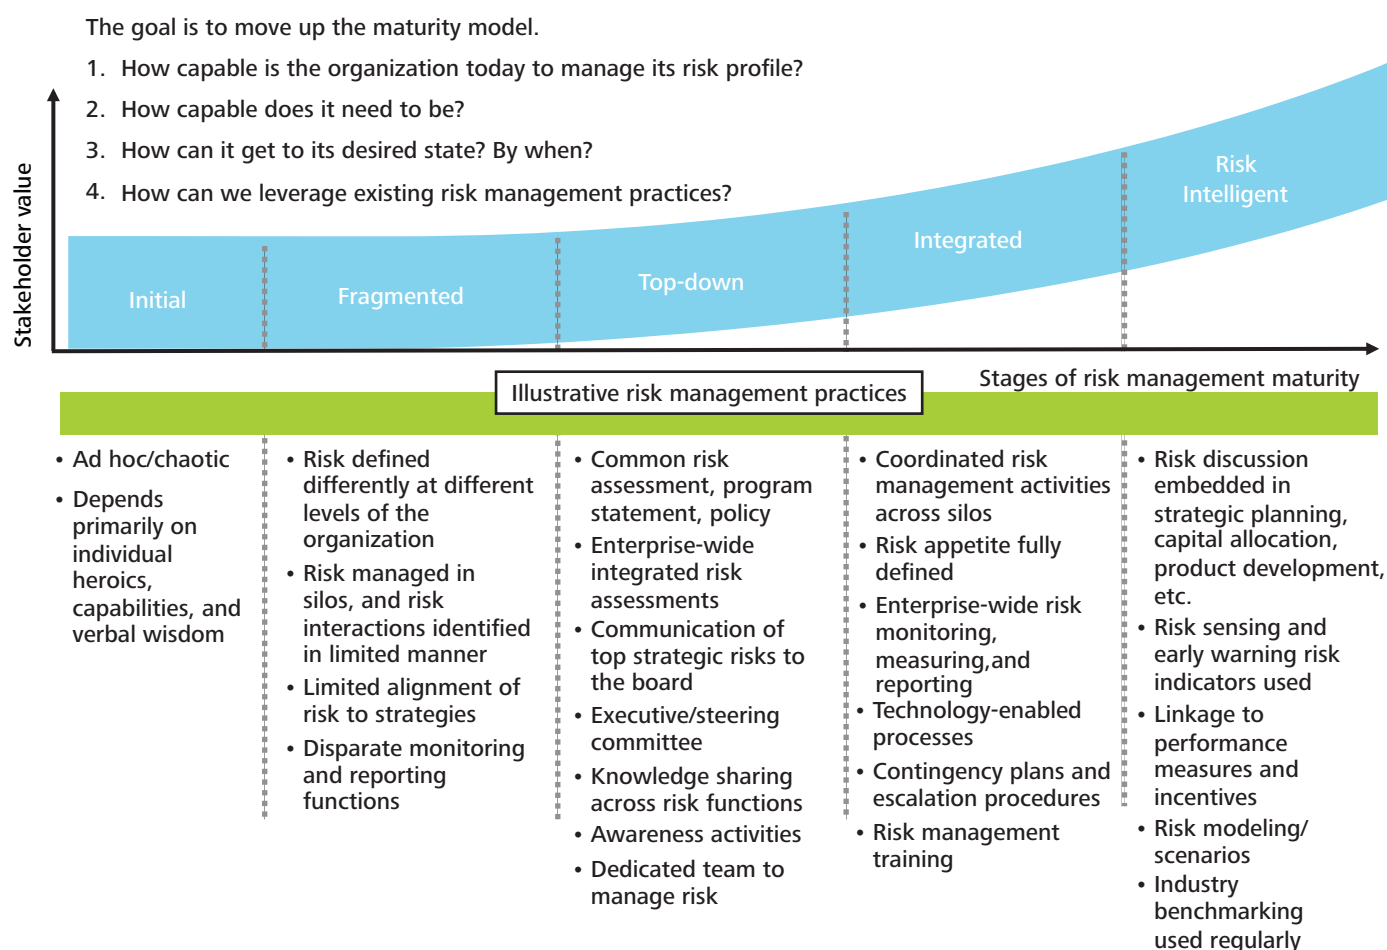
The goal is to move up the maturity model.

1. How capable is the organization today to manage its risk profile?
2. How capable does it need to be?
3. How can it get to its desired state? By when?
4. How can we leverage existing risk management practices?

Stakeholder value

Initial

Fragmented

Top-down

Integrated

Risk Intelligent

Stages of risk management maturity

Illustrative risk management practices

• Ad hoc/chaotic
• Depends primarily on individual heroics, capabilities, and verbal wisdom

• Risk defined differently at different levels of the organization
• Risk managed in silos, and risk interactions identified in limited manner
• Limited alignment of risk to strategies
• Disparate monitoring and reporting functions

• Common risk assessment, program statement, policy
• Enterprise-wide integrated risk assessments
• Communication of top strategic risks to the board
• Executive/steering committee
• Knowledge sharing across risk functions
• Awareness activities
• Dedicated team to manage risk

• Coordinated risk management activities across silos
• Risk appetite fully defined
• Enterprise-wide risk monitoring, measuring,and reporting
• Technology-enabled processes
• Contingency plans and escalation procedures
• Risk management training

• Risk discussion embedded in strategic planning, capital allocation, product development, etc.
• Risk sensing and early warning risk indicators used
• Linkage to performance measures and incentives
• Risk modeling/ scenarios
• Industry benchmarking used regularly